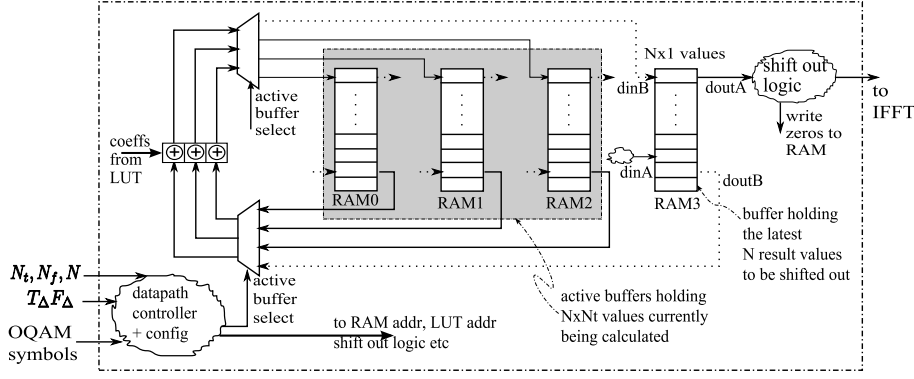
Nx1 values

shift out logic

to IFFT

dinB

doutA

write zeros to RAM

active buffer select

coeffs from LUT

RAM0

RAM1

RAM2

dinA

RAM3

doutB

buffer holding the latest N result values to be shifted out

$N_t, N_f, N$

$T_\Delta F_\Delta$

datapath controller + config

active buffer select

active buffers holding NxNt values currently being calculated

OQAM symbols

to RAM addr, LUT addr shift out logic etc